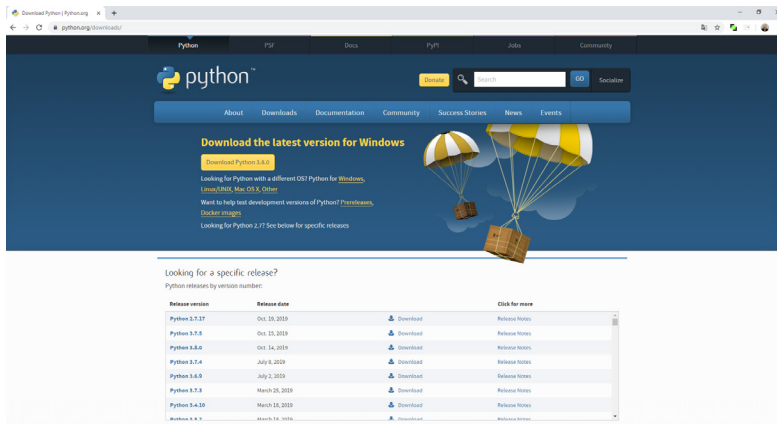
Download Python | Python.org ×
python.org/downloads/

Python PSF Docs PyPI Jobs Community

python™

Donate Search GO Socialize

About Downloads Documentation Community Success Stories News Events

Download the latest version for Windows

Download Python 3.8.0

Looking for Python with a different OS? Python for Windows, Linux/UNIX, Mac OS X, Other

Want to help test development versions of Python? Prereleases, Docker images

Looking for Python 2.7? See below for specific releases

Looking for a specific release?

Python releases by version number:

| Release version | Release date | | Click for more |
|---|---|---|---|
| Python 2.7.17 | Oct. 19, 2019 | Download | Release Notes |
| Python 3.7.5 | Oct. 15, 2019 | Download | Release Notes |
| Python 3.8.0 | Oct. 14, 2019 | Download | Release Notes |
| Python 3.7.4 | July 8, 2019 | Download | Release Notes |
| Python 3.6.9 | July 2, 2019 | Download | Release Notes |
| Python 3.7.3 | March 25, 2019 | Download | Release Notes |
| Python 3.4.10 | March 18, 2019 | Download | Release Notes |
| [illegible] | March 18, 2019 | Download | Release Notes |